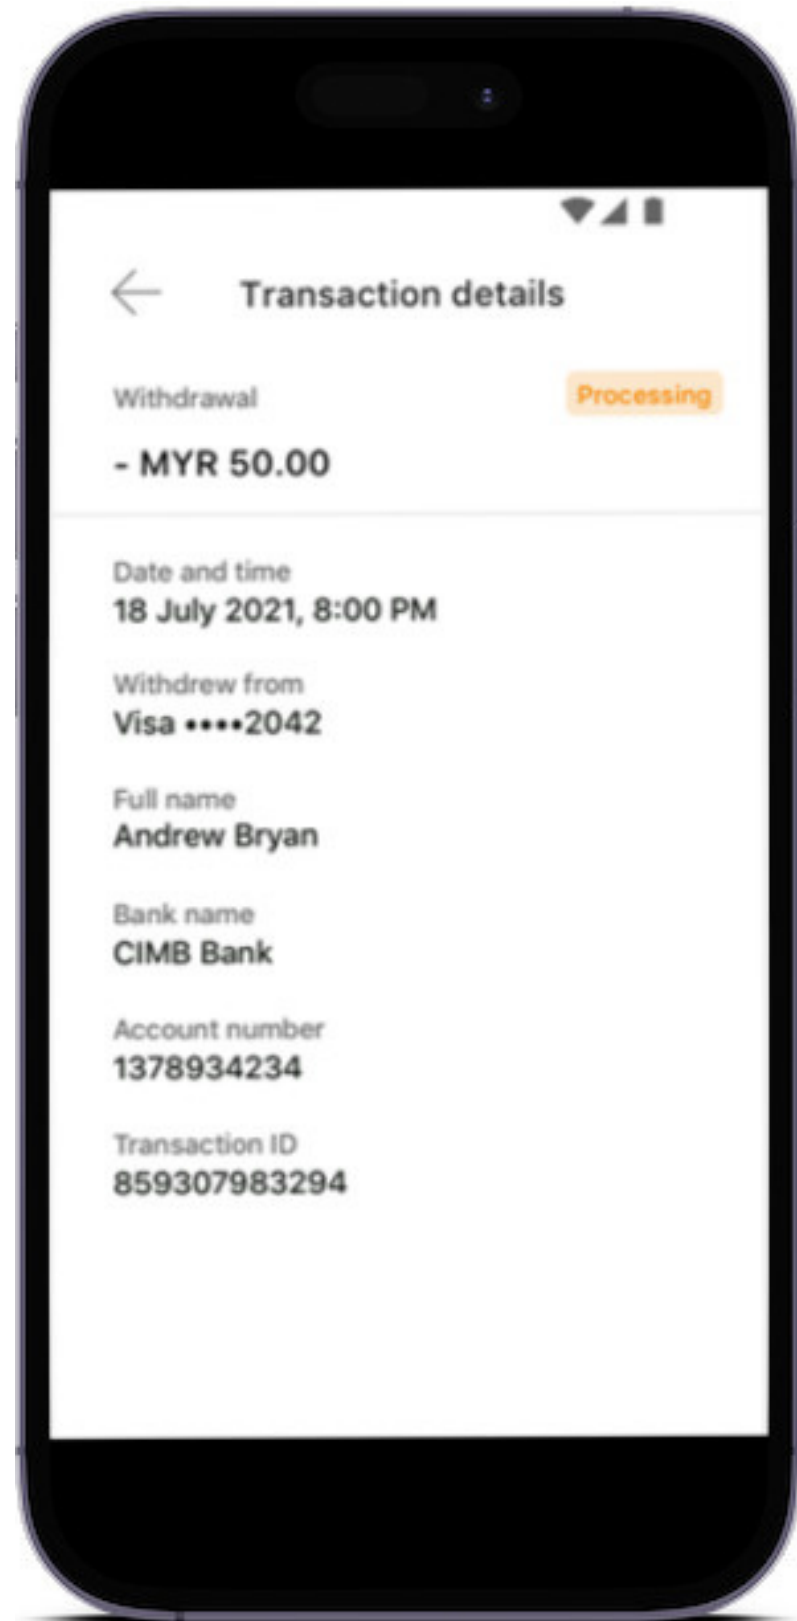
Transaction details

Withdrawal

Processing

- MYR 50.00

Date and time
18 July 2021, 8:00 PM

Withdrew from
Visa ••••2042

Full name
Andrew Bryan

Bank name
CIMB Bank

Account number
1378934234

Transaction ID
859307983294